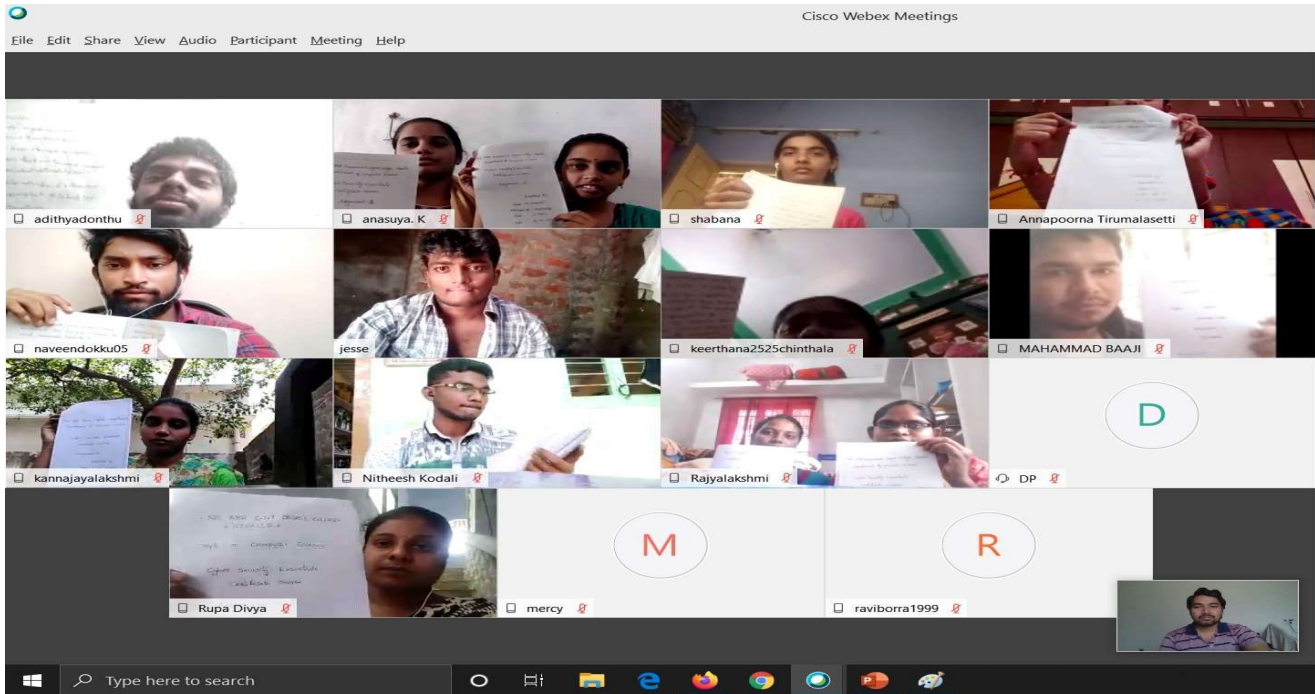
Cisco Webex Meetings

File Edit Share View Audio Participant Meeting Help

adithyadonthu

anasuya. K

shabana

Annapoorna Tirumalasetti

naveendokku05

jesse

keerthana2525chinthala

MAHAMMAD BAAJI

kannajayalakshmi

Nitheesh Kodali

Rajyalakshmi

D

DP

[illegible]

Rupa Divya

M

mercy

R

raviborra1999

Type here to search